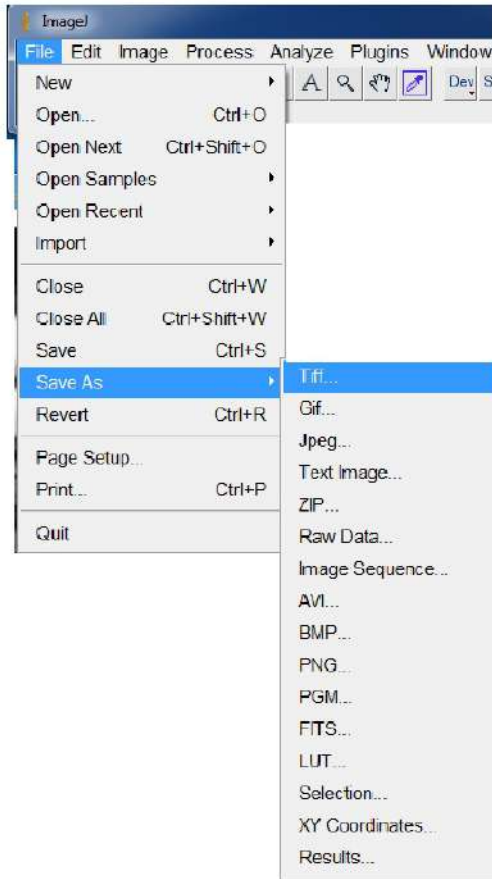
ImageJ
File Edit Image Process Analyze Plugins Window
A Dev S

New
Open... Ctrl+O
Open Next Ctrl+Shift+O
Open Samples
Open Recent
Import

Close Ctrl+W
Close All Ctrl+Shift+W
Save Ctrl+S
Save As
Revert Ctrl+R

Page Setup...
Print... Ctrl+P

Quit

Tiff...
Gif...
Jpeg...
Text Image...
ZIP...
Raw Data...
Image Sequence...
AVI...
BMP...
PNG...
PGM...
FITS...
LUT...
Selection...
XY Coordinates...
Results...